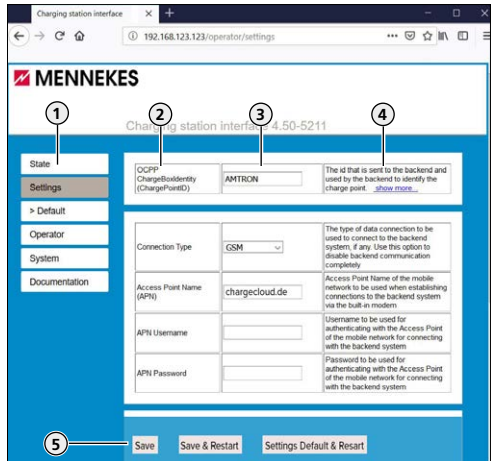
Charging station interface ✕ +

192.168.123.123/operator/settings

MENNEKES

1 2 3 4

Charging station interface 4.50-5211

State

Settings

> Default

Operator

System

Documentation

| OCPP ChargeBoxIdentity (ChargePointID) | AMTRON | The id that is sent to the backend and used by the backend to identify the charge point. show more... |
|---|---|---|

| Connection Type | GSM | The type of data connection to be used to connect to the backend system, if any. Use this option to disable backend communication completely |
|---|---|---|
| Access Point Name (APN) | chargecloud.de | Access Point Name of the mobile network to be used when establishing connections to the backend system via the built-in modem. |
| APN Username | | Username to be used for authenticating with the Access Point of the mobile network for connecting with the backend system |
| APN Password | | Password to be used for authenticating with the Access Point of the mobile network for connecting with the backend system |

5

Save Save & Restart Settings Default & Resart